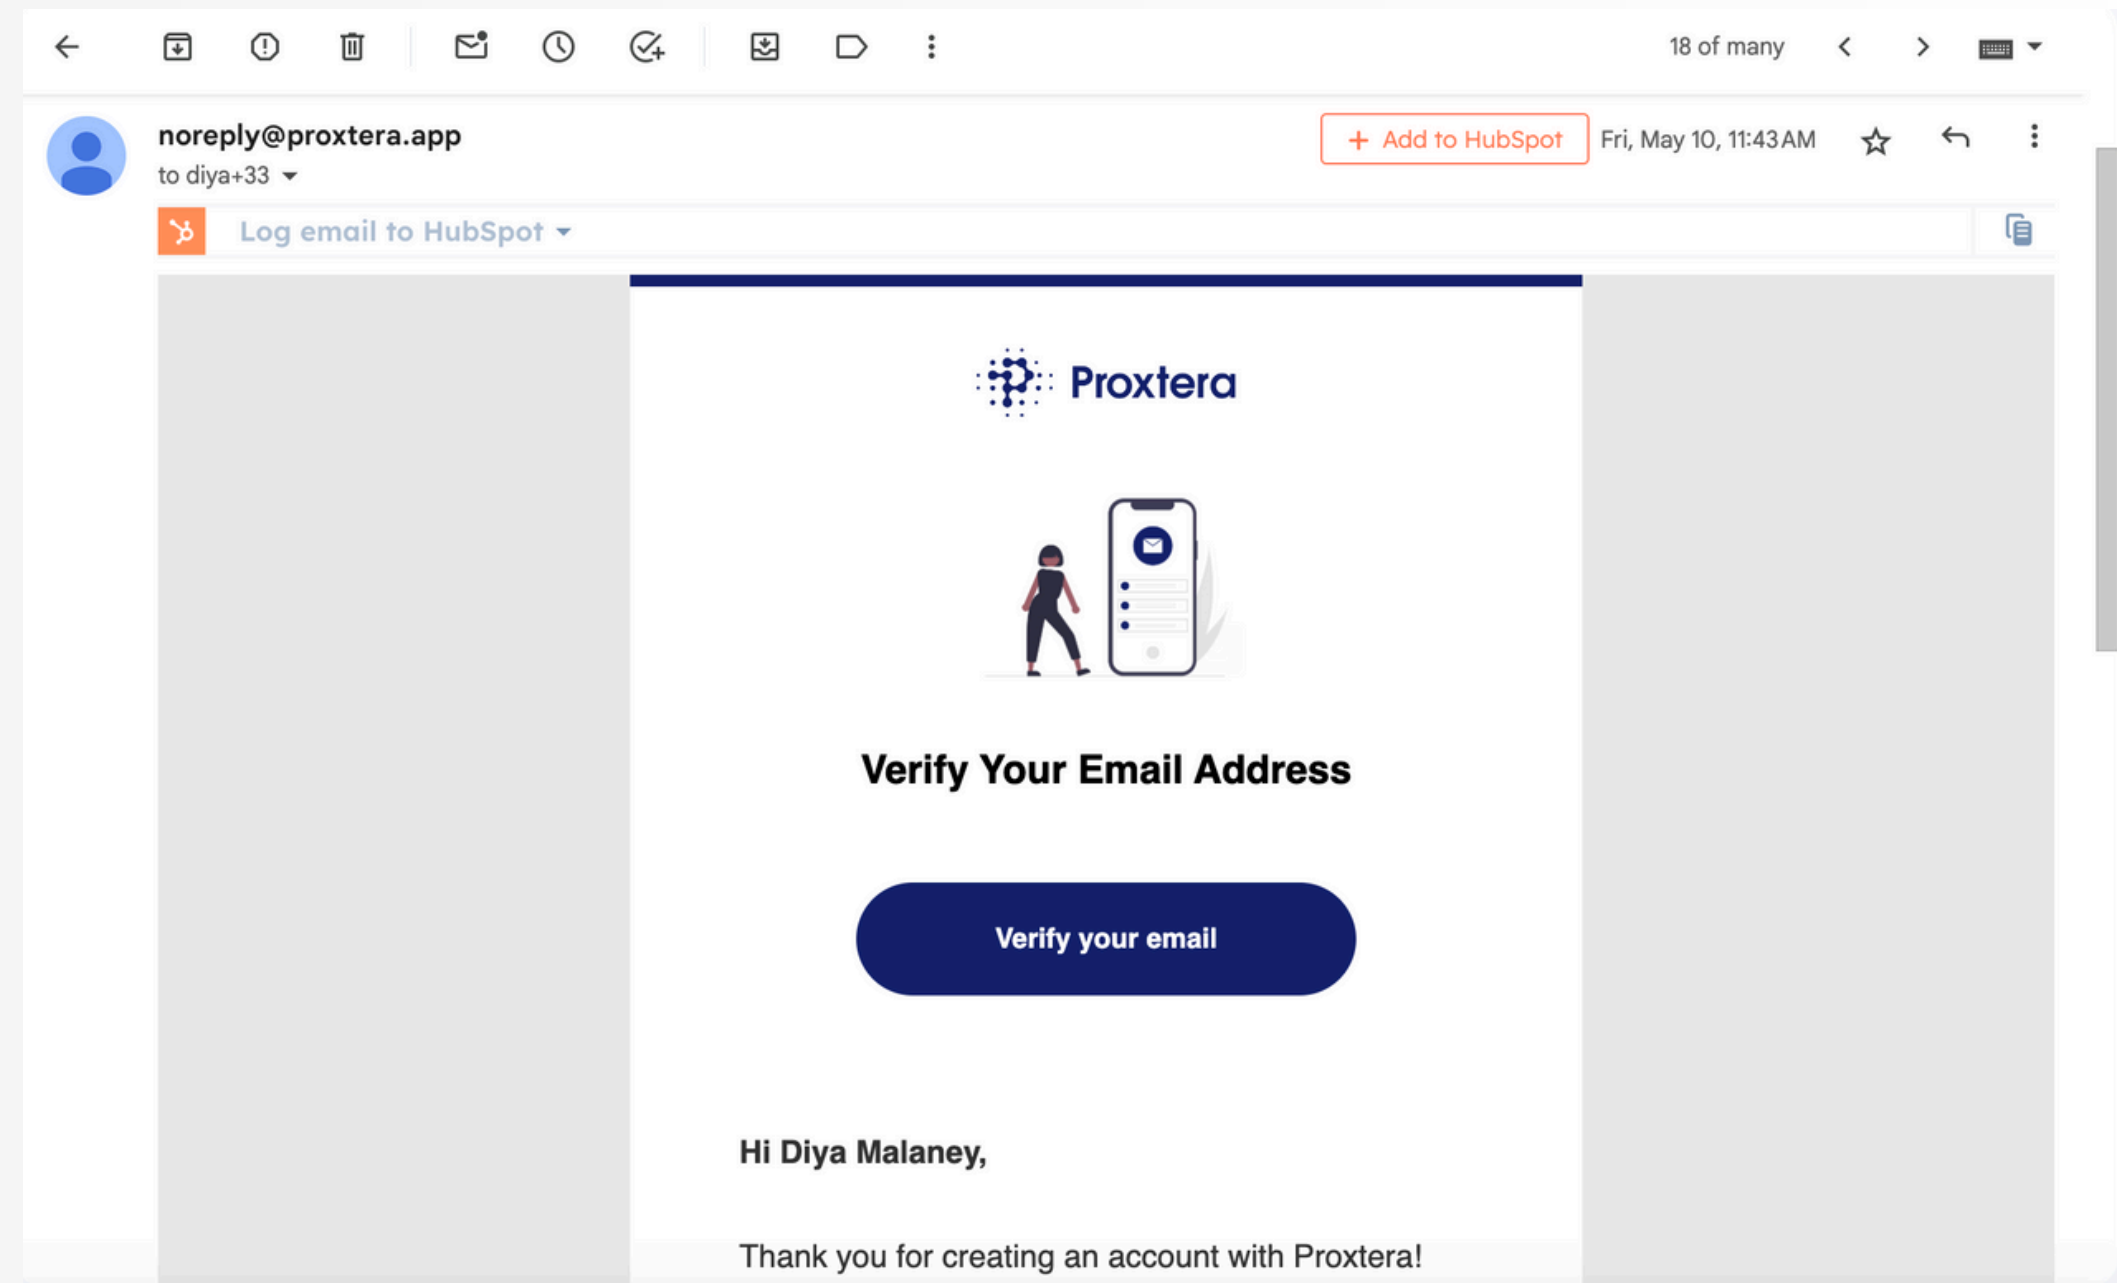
18 of many

noreply@proxtera.app
to diya+33

+ Add to HubSpot

Fri, May 10, 11:43 AM

Log email to HubSpot

Proxtera

Verify Your Email Address

Verify your email

Hi Diya Malaney,

Thank you for creating an account with Proxtera!